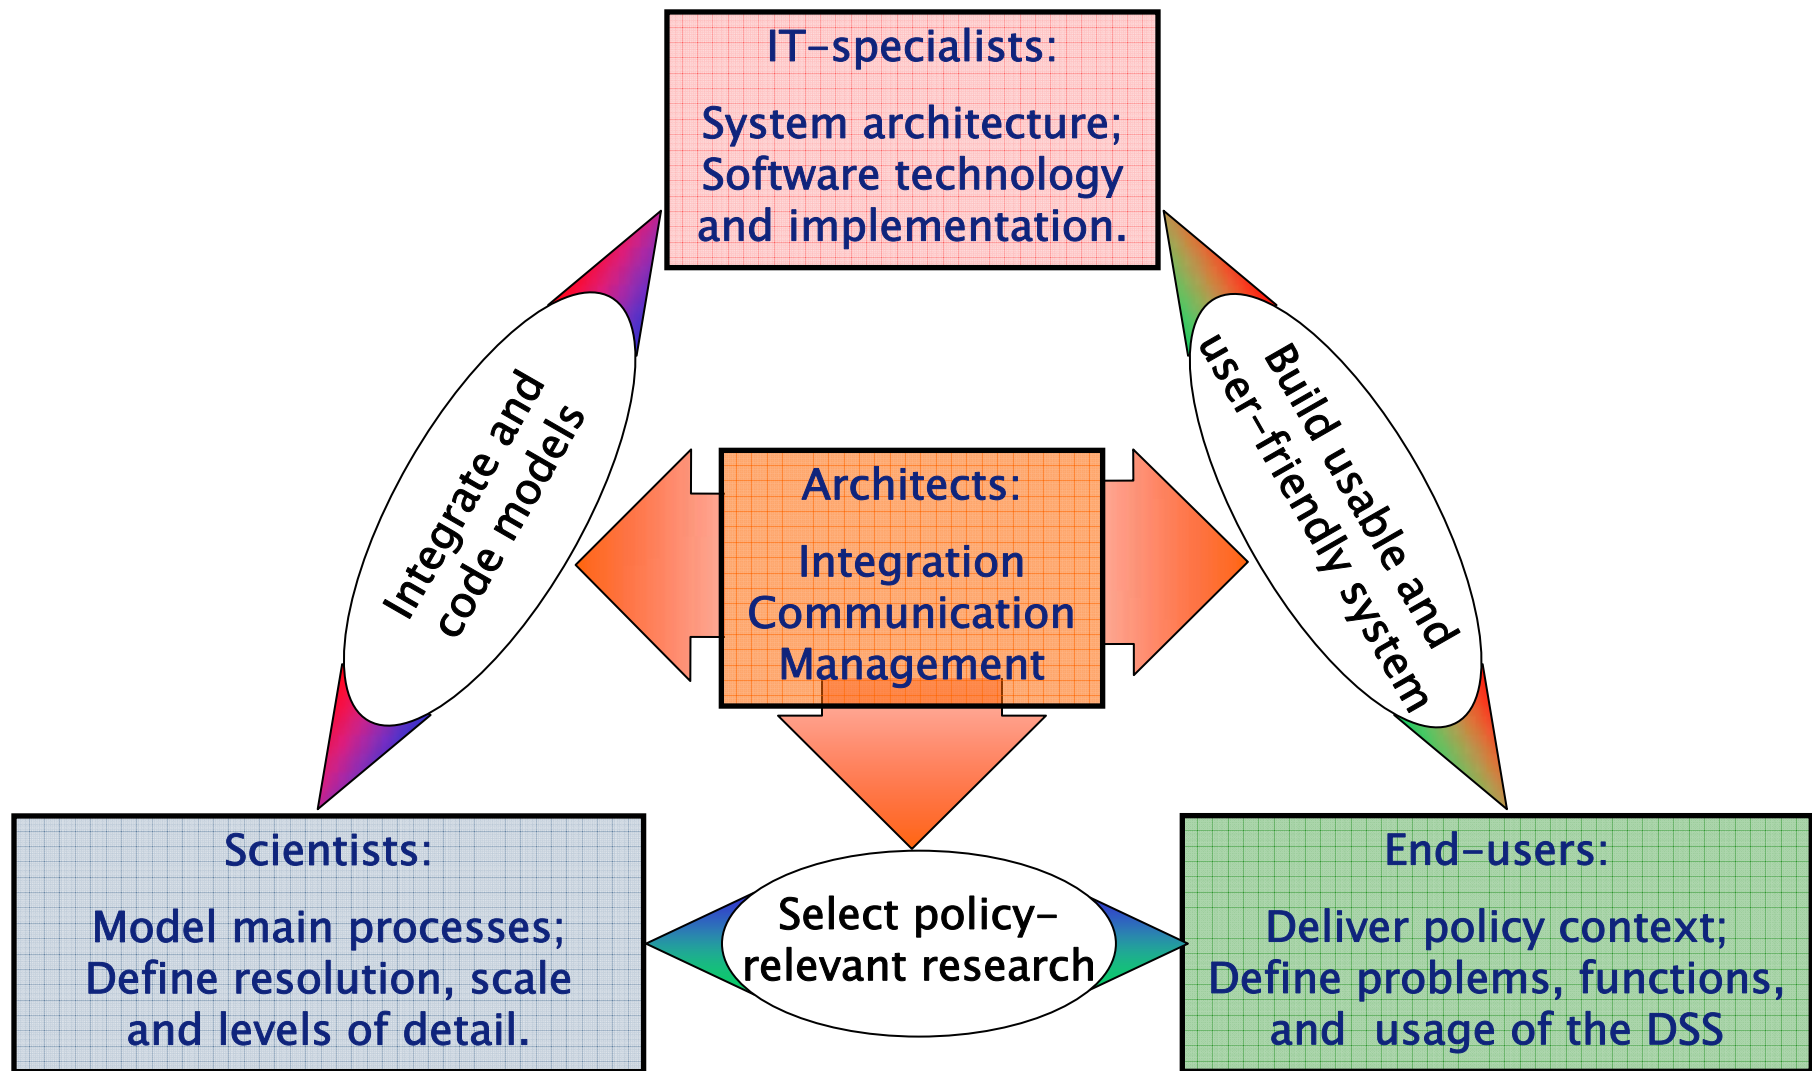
IT-specialists:

System architecture; Software technology and implementation.

Integrate and code models

Build usable and user-friendly system

Architects:

Integration Communication Management

Scientists:

Model main processes; Define resolution, scale and levels of detail.

Select policy-relevant research

End-users:

Deliver policy context; Define problems, functions, and usage of the DSS